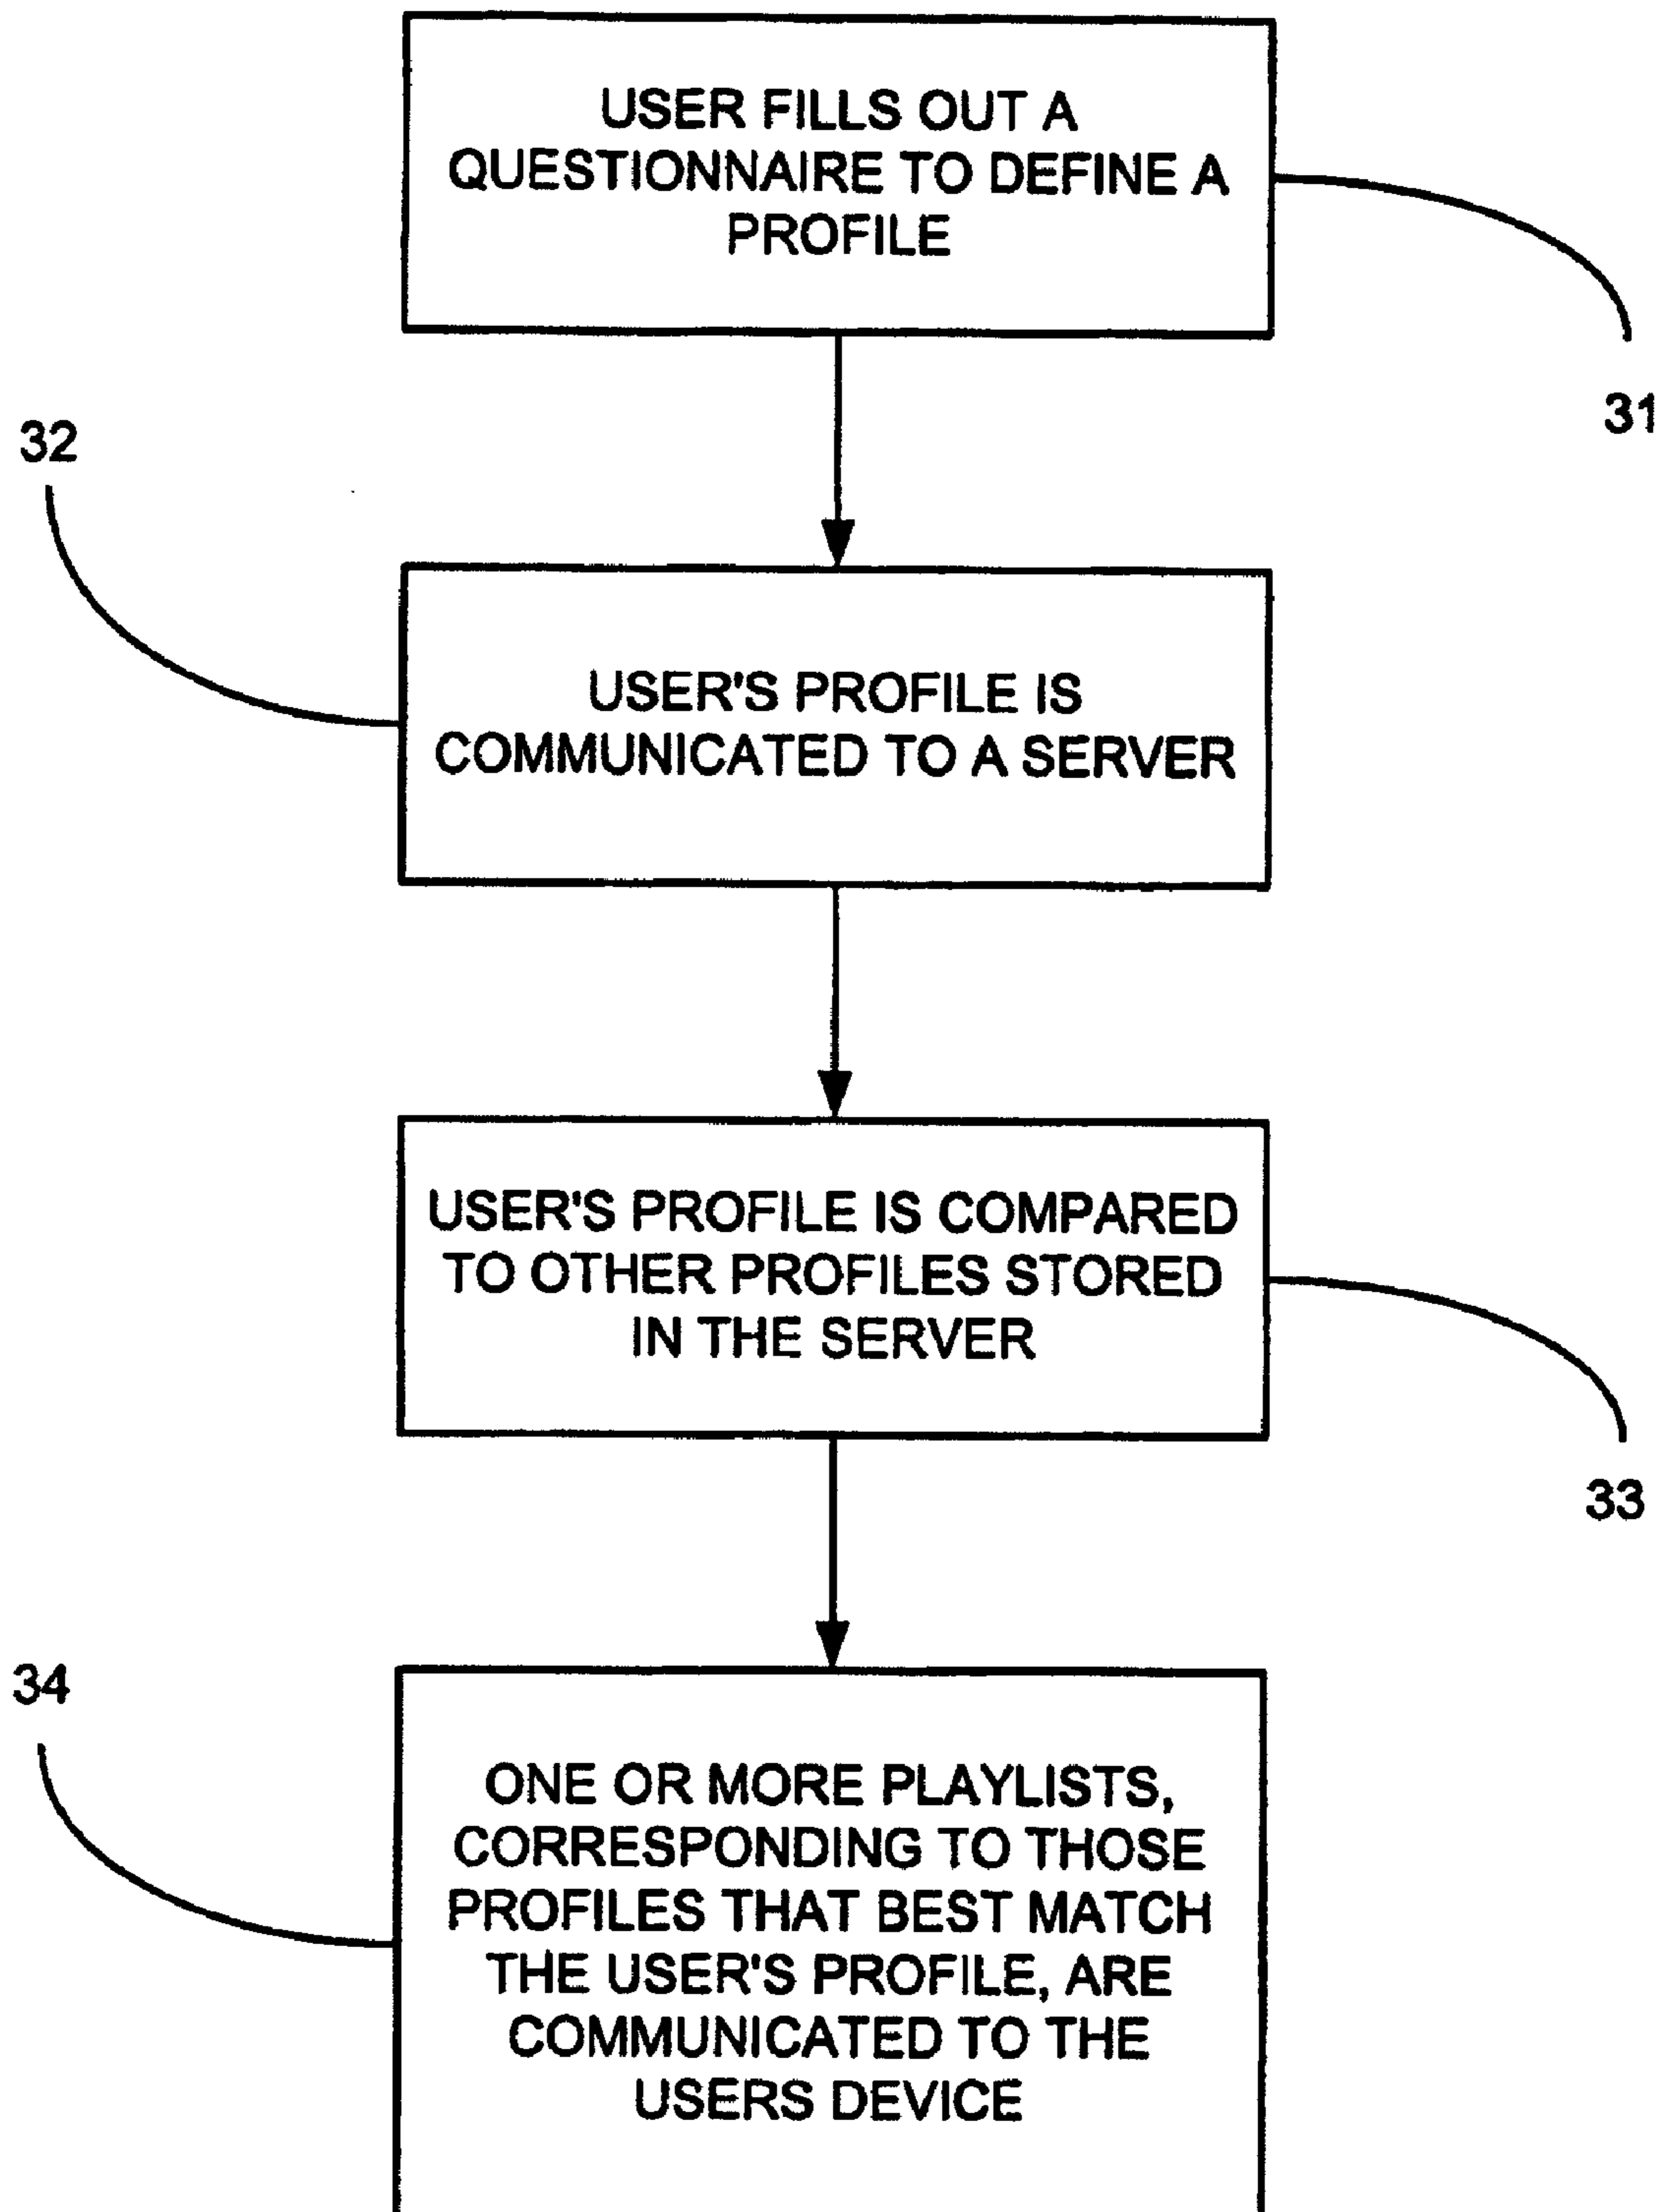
USER FILLS OUT A QUESTIONNAIRE TO DEFINE A PROFILE

31

32

USER'S PROFILE IS COMMUNICATED TO A SERVER

USER'S PROFILE IS COMPARED TO OTHER PROFILES STORED IN THE SERVER

33

34

ONE OR MORE PLAYLISTS, CORRESPONDING TO THOSE PROFILES THAT BEST MATCH THE USER'S PROFILE, ARE COMMUNICATED TO THE USERS DEVICE